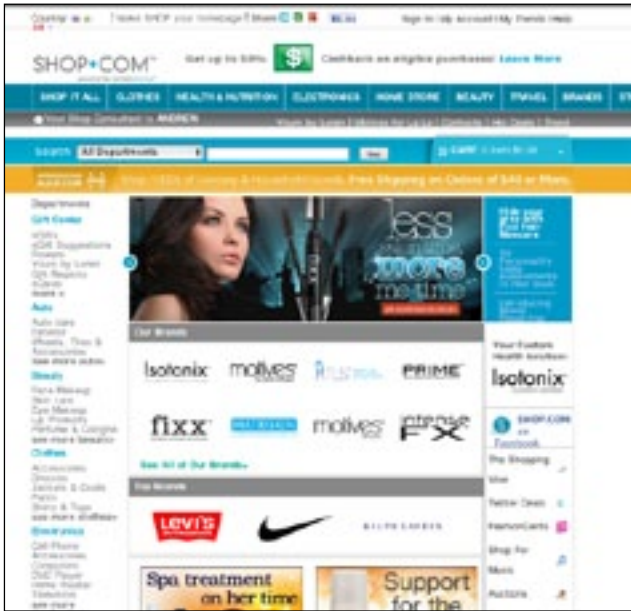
SHOP.COM

Get up to 50% $ Cashback on eligible purchases! Learn More

SHOP IT ALL CLOTHES HEALTH & NUTRITION ELECTRONICS HOME STORE BEAUTY TRAVEL BRANDS

Your Shop Consultant is ANDREA

Search All Departments Go

Free Shipping on Orders of $49 or More.

Departments

Gift Center

Auto

Beauty

Clothes

Electronics

less more me time

Our Brands

Isotonix

motives

PRIME

fixx

motives

intense FX

See All of Our Brands

Top Brands

Levi's

RALPH LAUREN

Your Custom Health Solution

Isotonix

SHOP.COM on Facebook

The Shopping Vine

Twitter Deals

FashionCents

Shop for Moms

Auctions

Spa treatment on her time

Support for the